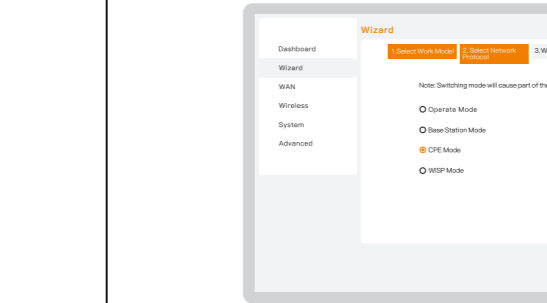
Dashboard
Wizard
WAN
Wireless
System
Advanced

Wizard

1.Select Work Model
2. Select Network Protocol
3.W

Note: Switching mode will cause part of the

Operate Mode
Base Station Mode
CPE Mode
WISP Mode